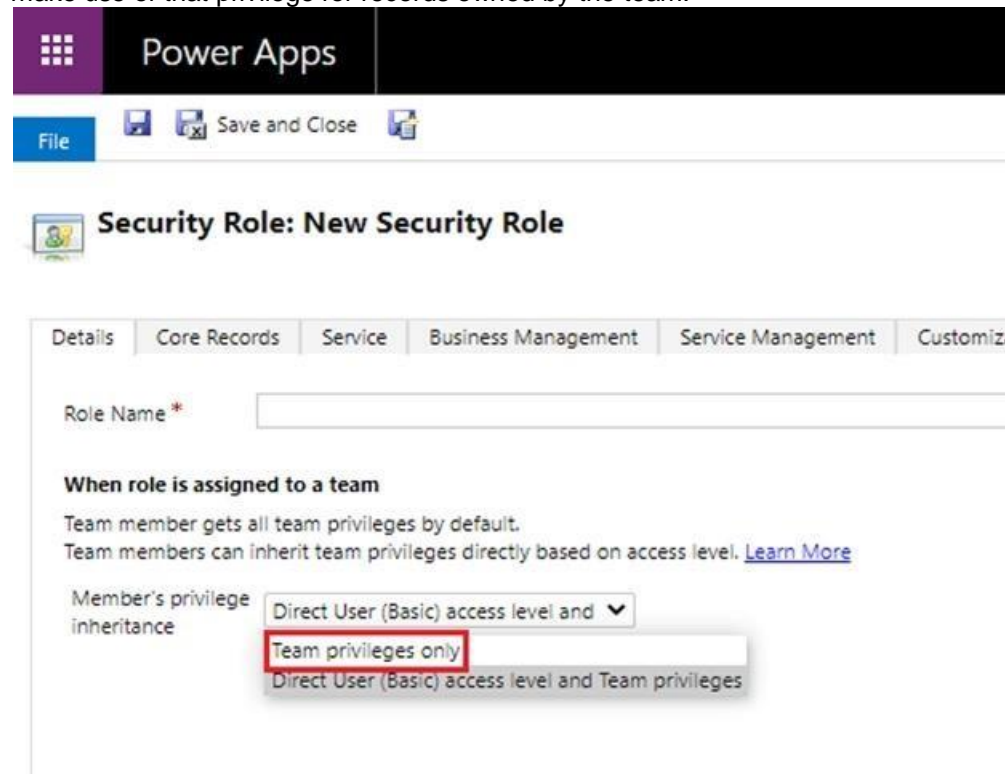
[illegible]

Power Apps

File

Save and Close

Security Role: New Security Role

Details | Core Records | Service | Business Management | Service Management | Customiz

Role Name *

When role is assigned to a team

Team member gets all team privileges by default.
Team members can inherit team privileges directly based on access level. Learn More

Member's privilege inheritance

Direct User (Basic) access level and

Team privileges only

Direct User (Basic) access level and Team privileges